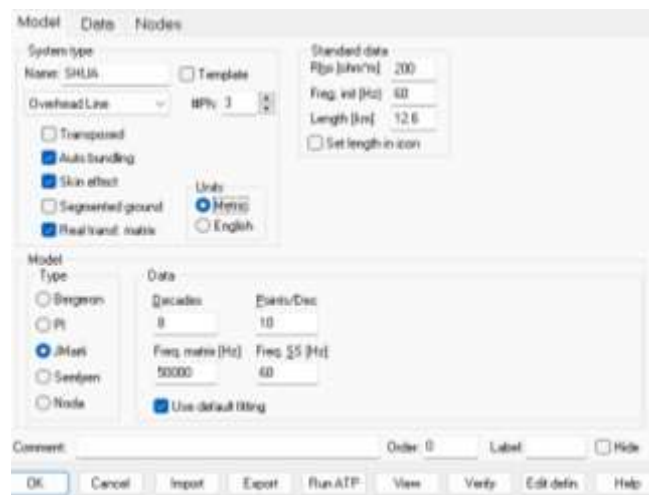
Model Data Nodes

System type
Name: SHUA
Template
Overhead Line
#Ph: 3
Transposed
Auto bundling
Skin effect
Segmented ground
Real transf. matrix
Units
Metric
English

Standard data
Rho [ohm*m] 200
Freq. init [Hz] 60
Length [km] 12.6
Set length in icon

Model
Type
Bergeron
PI
JMarti
Semlyen
Noda

Data
Decades
8
Points/Dec
10
Freq. matrix [Hz]
50000
Freq. SS [Hz]
60
Use default fitting

Comment:
Order: 0
Label:
Hide

OK Cancel Import Export Run ATP View Verify Edit defin. Help